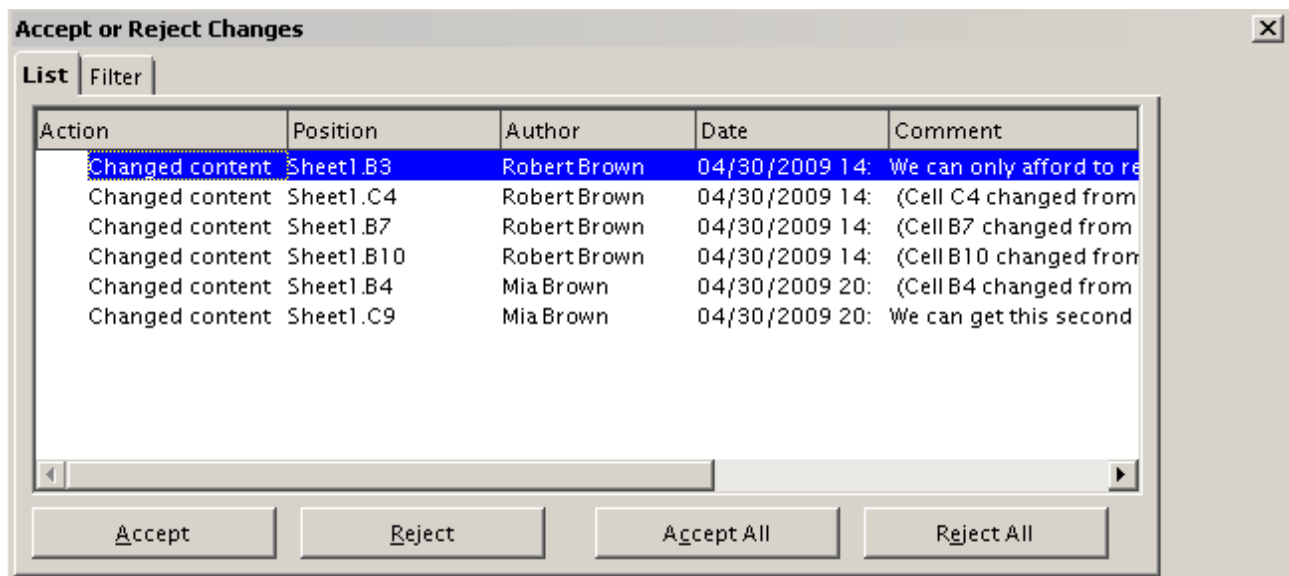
Accept or Reject Changes

List | Filter

| Action | Position | Author | Date | Comment |
|---|---|---|---|---|
| Changed content | Sheet1.B3 | Robert Brown | 04/30/2009 14: | We can only afford to re |
| Changed content | Sheet1.C4 | Robert Brown | 04/30/2009 14: | (Cell C4 changed from |
| Changed content | Sheet1.B7 | Robert Brown | 04/30/2009 14: | (Cell B7 changed from |
| Changed content | Sheet1.B10 | Robert Brown | 04/30/2009 14: | (Cell B10 changed from |
| Changed content | Sheet1.B4 | Mia Brown | 04/30/2009 20: | (Cell B4 changed from |
| Changed content | Sheet1.C9 | Mia Brown | 04/30/2009 20: | We can get this second |

Accept | Reject | Accept All | Reject All